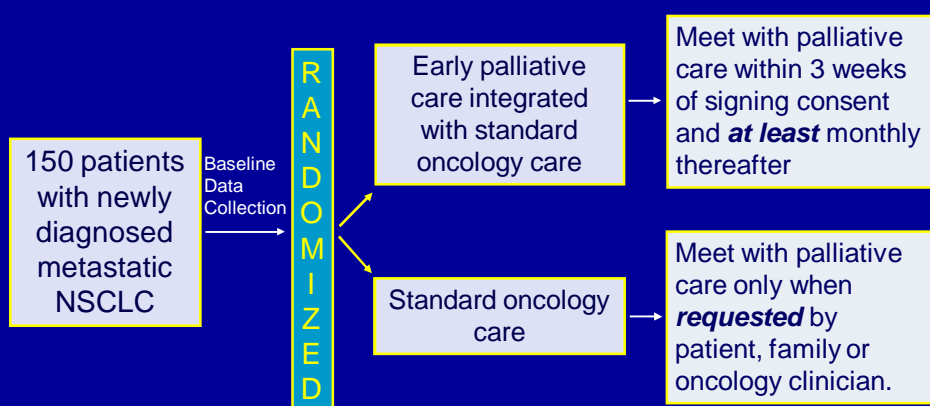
150 patients with newly diagnosed metastatic NSCLC

Baseline Data Collection

R A N D O M I Z E D

Early palliative care integrated with standard oncology care

Meet with palliative care within 3 weeks of signing consent and ***at least*** monthly thereafter

Standard oncology care

Meet with palliative care only when ***requested*** by patient, family or oncology clinician.